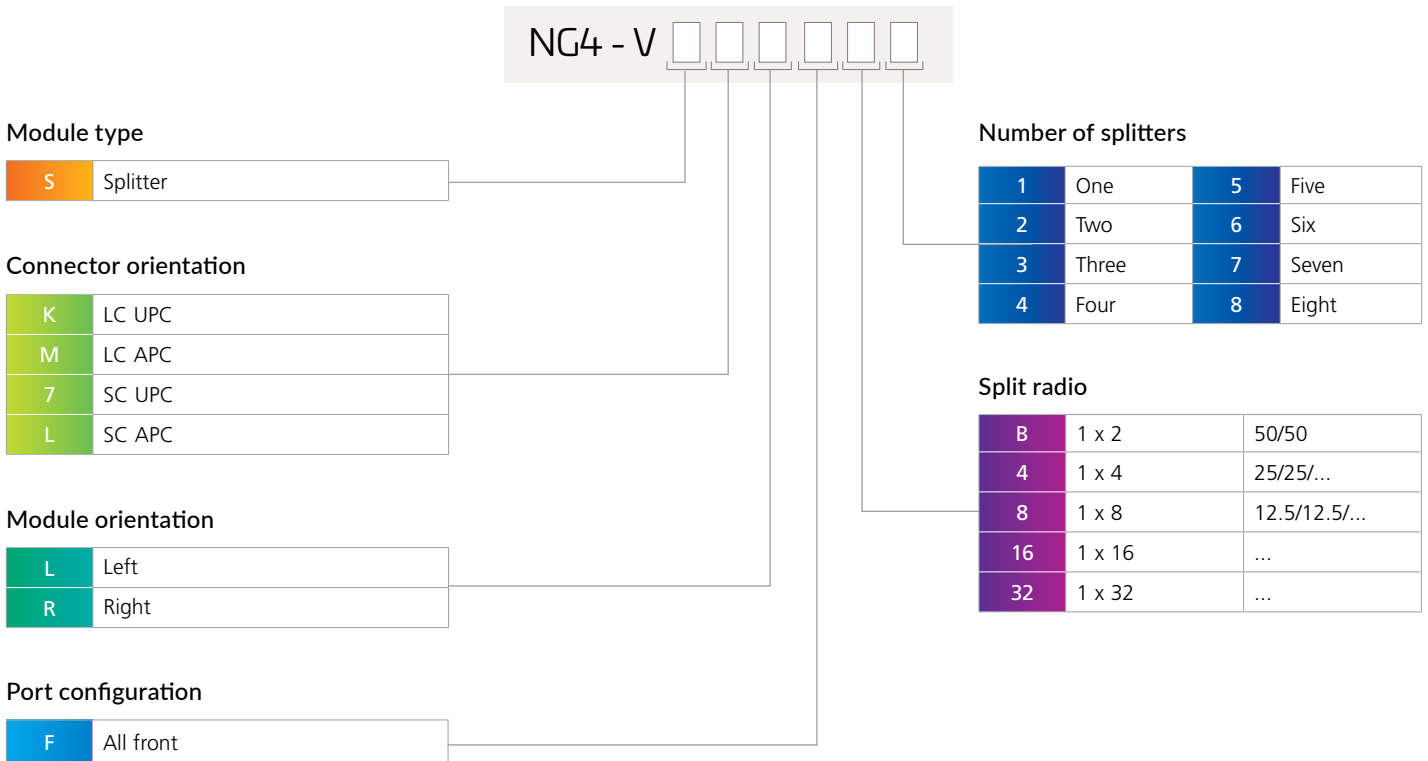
NG4 - V

Module type

| S | Splitter |
|---|---|

Connector orientation

| K | LC UPC |
|---|---|
| M | LC APC |
| 7 | SC UPC |
| L | SC APC |

Module orientation

| L | Left |
|---|---|
| R | Right |

Port configuration

| F | All front |
|---|---|

Number of splitters

| 1 | One | 5 | Five |
|---|---|---|---|
| 2 | Two | 6 | Six |
| 3 | Three | 7 | Seven |
| 4 | Four | 8 | Eight |

Split radio

| B | 1 x 2 | 50/50 |
|---|---|---|
| 4 | 1 x 4 | 25/25/... |
| 8 | 1 x 8 | 12.5/12.5/... |
| 16 | 1 x 16 | ... |
| 32 | 1 x 32 | ... |